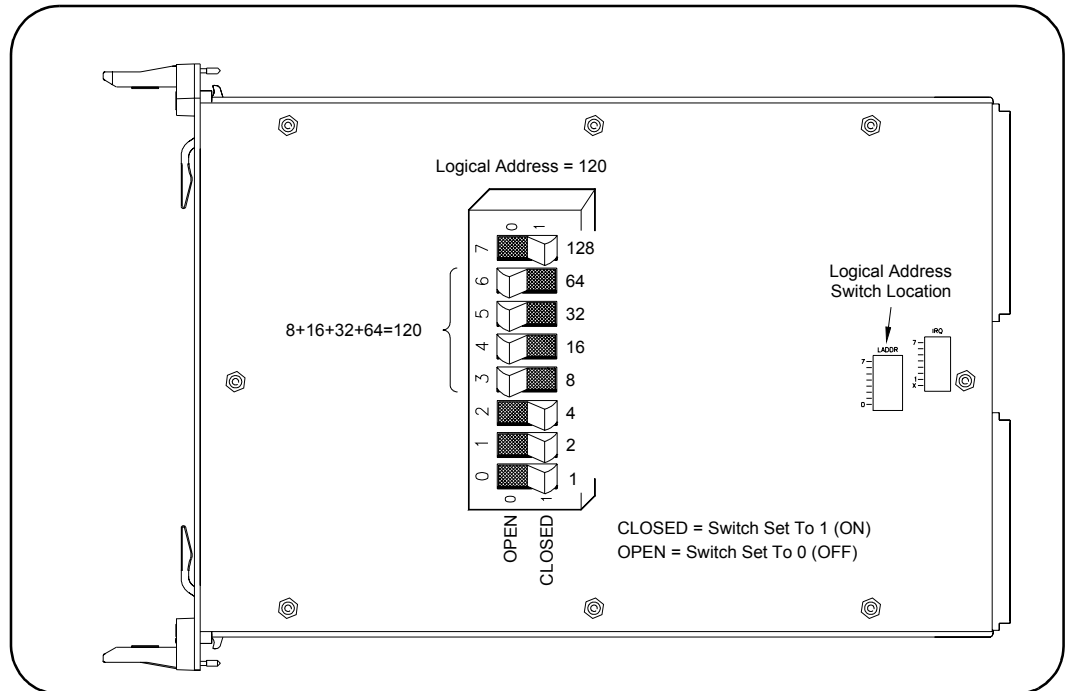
Logical Address = 120

0 1

7 128
6 64
5 32
4 16
3 8
2 4
1 2
0 1

0 1

8+16+32+64=120

OPEN
CLOSED

Logical Address Switch Location

LADDR
IRQ
7
0
7
X

CLOSED = Switch Set To 1 (ON)
OPEN = Switch Set To 0 (OFF)